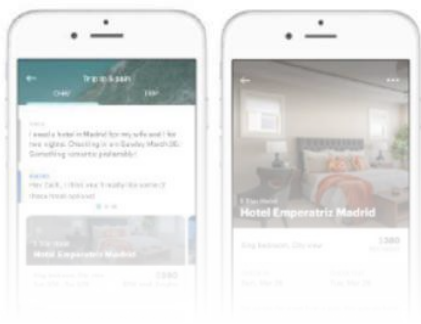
Trip to Spain

CHAT

TRIP

I need a hotel in Madrid for my wife and I for two nights. Checking in on Sunday March 26. Something romantic preferably!

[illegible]

Hey Zach, I think you'll really like some of these hotel options!

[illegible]

Hotel Emperatriz Madrid

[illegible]

$380

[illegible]

Hotel Emperatriz Madrid

King Bedroom, City view

$380

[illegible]